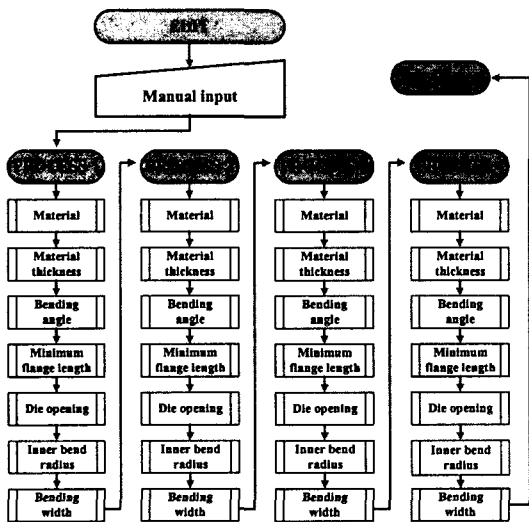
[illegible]

Manual input

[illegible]

Material

Material thickness

Bending angle

Minimum flange length

Die opening

Inner bend radius

Bending width

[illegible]

Material

Material thickness

Bending angle

Minimum flange length

Die opening

Inner bend radius

Bending width

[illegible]

Material

Material thickness

Bending angle

Minimum flange length

Die opening

Inner bend radius

Bending width

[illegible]

Material

Material thickness

Bending angle

Minimum flange length

Die opening

Inner bend radius

Bending width

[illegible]